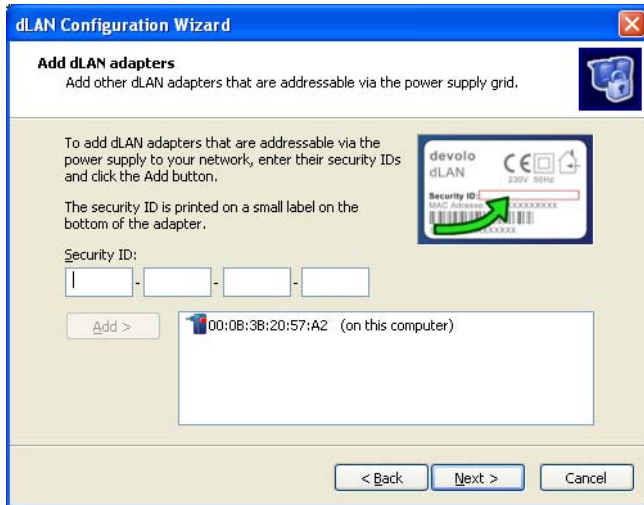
dLAN Configuration Wizard

Add dLAN adapters
Add other dLAN adapters that are addressable via the power supply grid.

To add dLAN adapters that are addressable via the power supply to your network, enter their security IDs and click the Add button.

The security ID is printed on a small label on the bottom of the adapter.

devolo
dLAN
230V 50Hz
Security ID:
MAC Adresse: XXXXXXXXX

Security ID:
- - -

Add >

00:0B:3B:20:57:A2 (on this computer)

< Back
Next >
Cancel